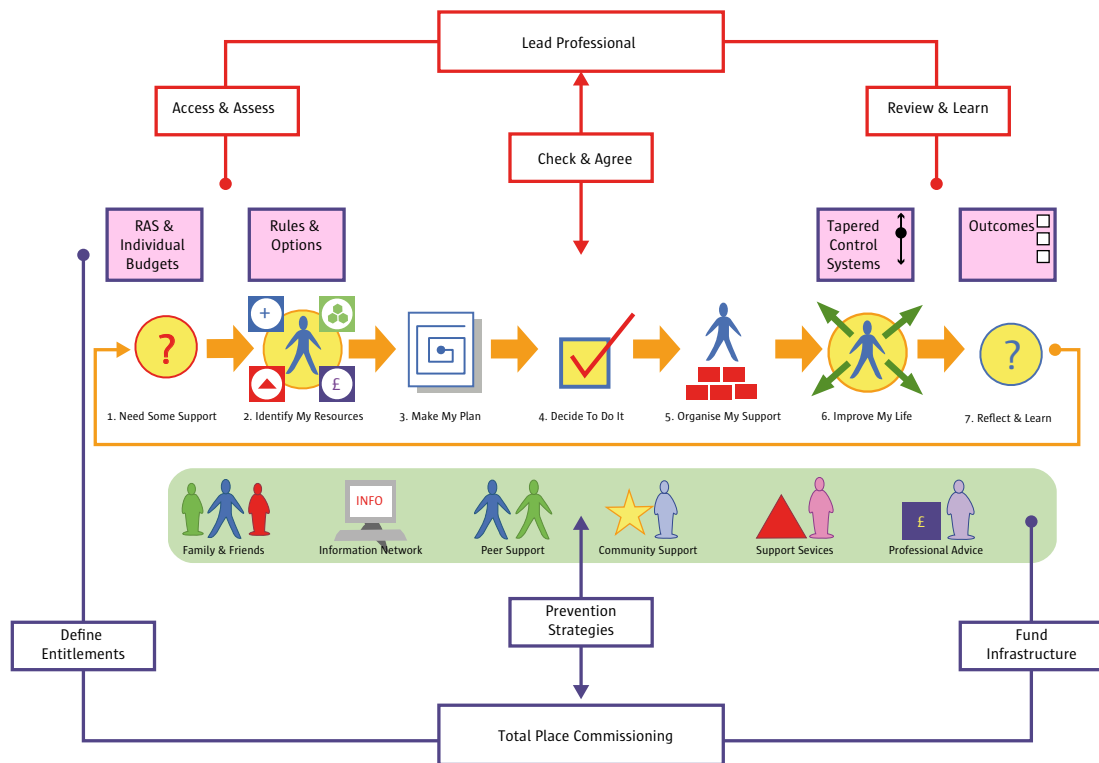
Lead Professional

Access & Assess

Check & Agree

Review & Learn

RAS & Individual Budgets

Rules & Options

Tapered Control Systems

Outcomes

+

£

?

1. Need Some Support

2. Identify My Resources

3. Make My Plan

4. Decide To Do It

5. Organise My Support

6. Improve My Life

?

7. Reflect & Learn

Family & Friends

INFO

Information Network

Peer Support

Community Support

Support Sevices

£

Professional Advice

Define Entitlements

Prevention Strategies

Fund Infrastructure

Total Place Commissioning